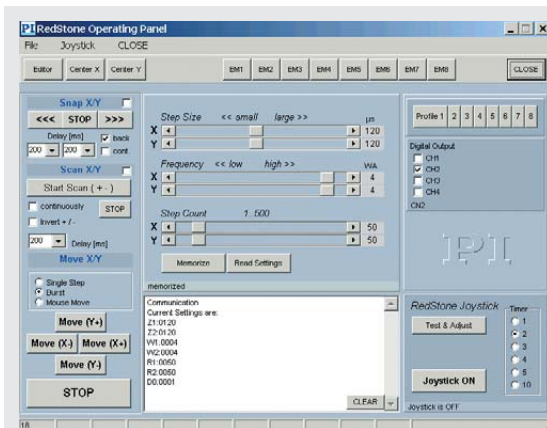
PI RedStone Operating Panel

File Joystick CLOSE

Editor Center X Center Y

EM1 EM2 EM3 EM4 EM5 EM6 EM7 EM8

CLOSE

Snap X/Y

<<< STOP >>>

Delay [ms]

200 200 back cont

Scan X/Y

Start Scan ( + - )

continuously STOP

invert + / -

200 Delay [ms]

Move X/Y

Single Step
Burst
Mouse Move

Move (Y+)

Move (X-) Move (X+)

Move (Y-)

STOP

Step Size << small large >> µm

X 120

Y 120

Frequency << low high >> WA

X 4

Y 4

Step Count 1..500

X 50

Y 50

Memorize Read Settings

memorized

Communication
Current Settings are:
Z1:0120
Z2:0120
W1:0004
W2:0004
R1:0050
R2:0050
D0:0001

CLEAR

Profile 1 2 3 4 5 6 7 8

Digital Output
CH1
CH2
CH3
CH4
CN2

PI

RedStone Joystick

Test & Adjust

Timer
1
2
3
4
5
10

Joystick ON

Joystick is OFF

18